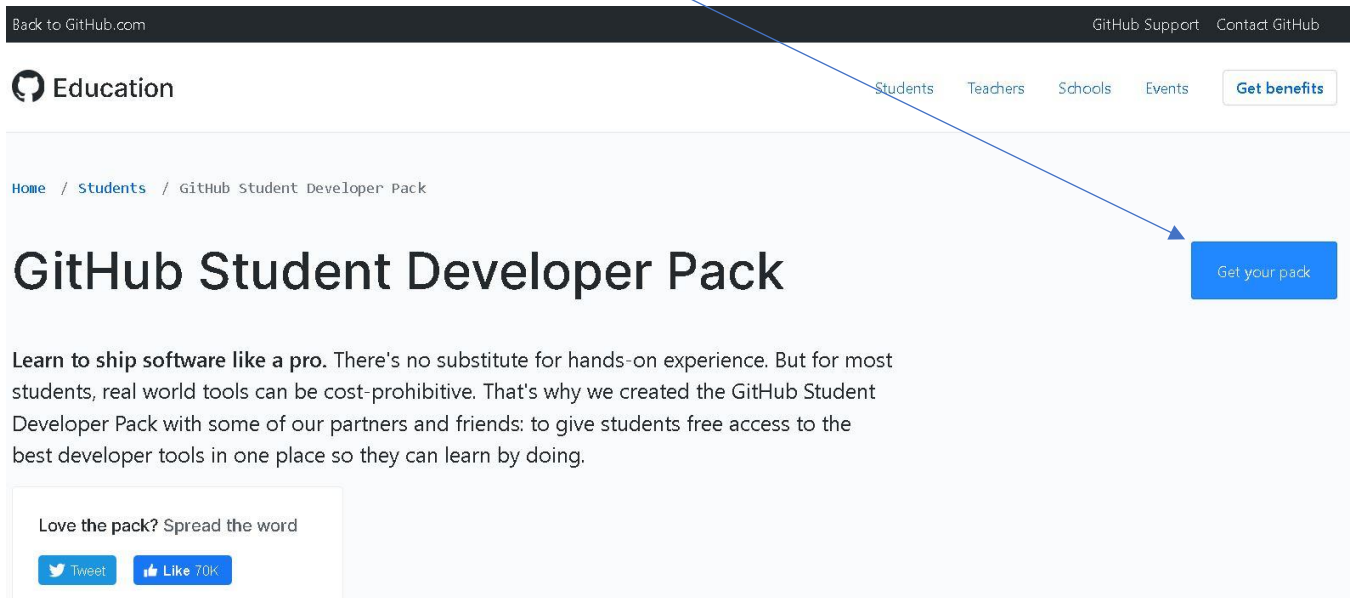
Back to GitHub.com

GitHub Support Contact GitHub

Education

Students Teachers Schools Events Get benefits

Home / Students / GitHub Student Developer Pack

GitHub Student Developer Pack

Get your pack

**Learn to ship software like a pro.** There's no substitute for hands-on experience. But for most students, real world tools can be cost-prohibitive. That's why we created the GitHub Student Developer Pack with some of our partners and friends: to give students free access to the best developer tools in one place so they can learn by doing.

Love the pack? Spread the word

Tweet Like 70K